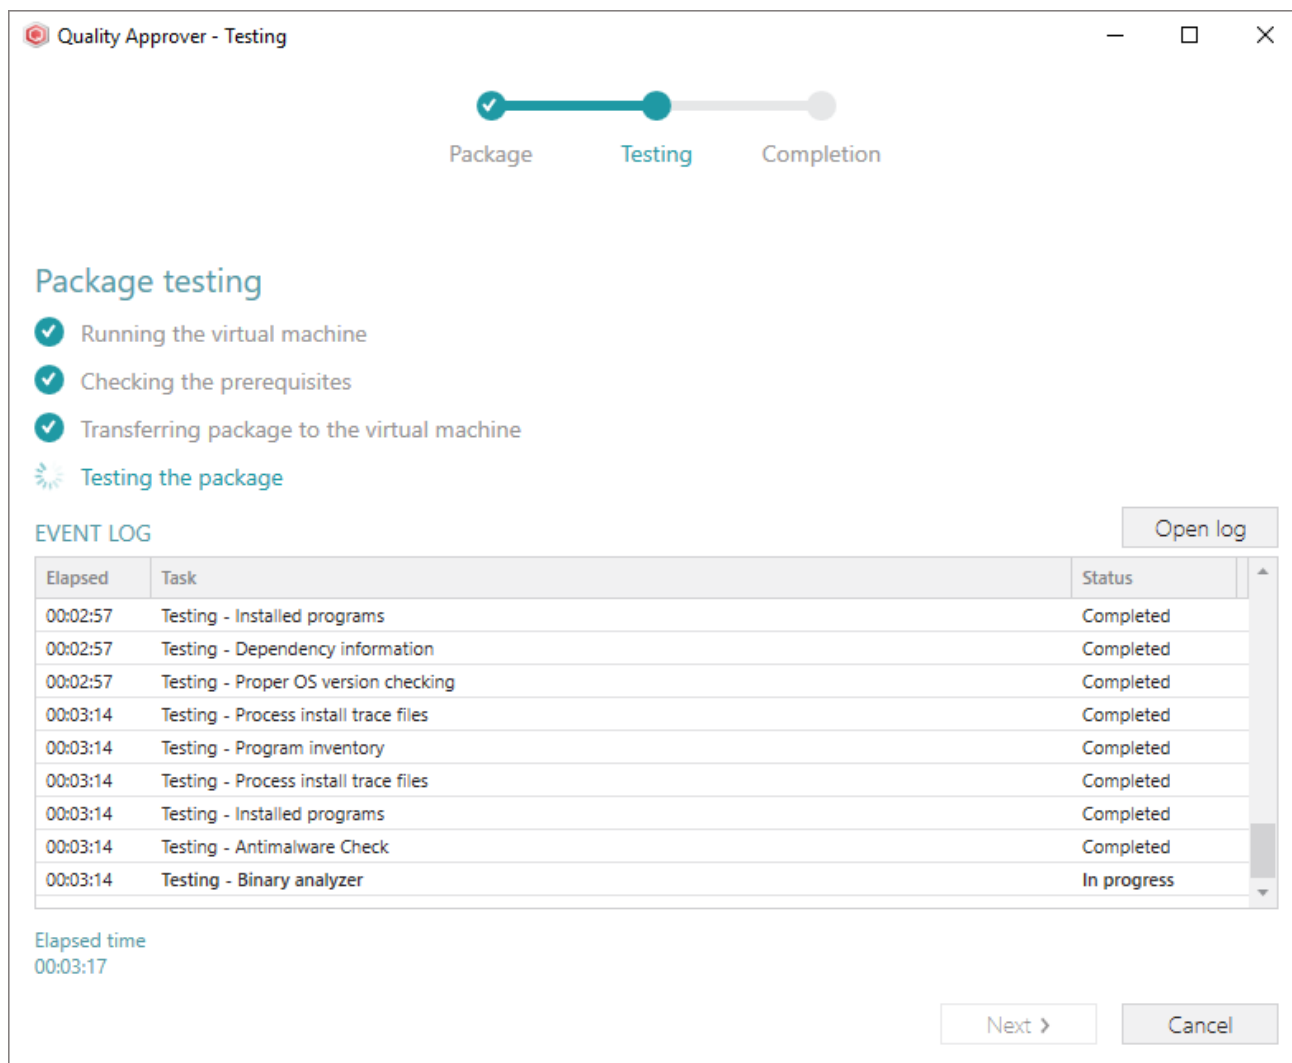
Quality Approver - Testing

Package
Testing
Completion

Package testing

Running the virtual machine
Checking the prerequisites
Transferring package to the virtual machine
Testing the package

EVENT LOG

Open log

| Elapsed | Task | Status |
|---|---|---|
| 00:02:57 | Testing - Installed programs | Completed |
| 00:02:57 | Testing - Dependency information | Completed |
| 00:02:57 | Testing - Proper OS version checking | Completed |
| 00:03:14 | Testing - Process install trace files | Completed |
| 00:03:14 | Testing - Program inventory | Completed |
| 00:03:14 | Testing - Process install trace files | Completed |
| 00:03:14 | Testing - Installed programs | Completed |
| 00:03:14 | Testing - Antimalware Check | Completed |
| 00:03:14 | Testing - Binary analyzer | In progress |

Elapsed time
00:03:17

Next
Cancel